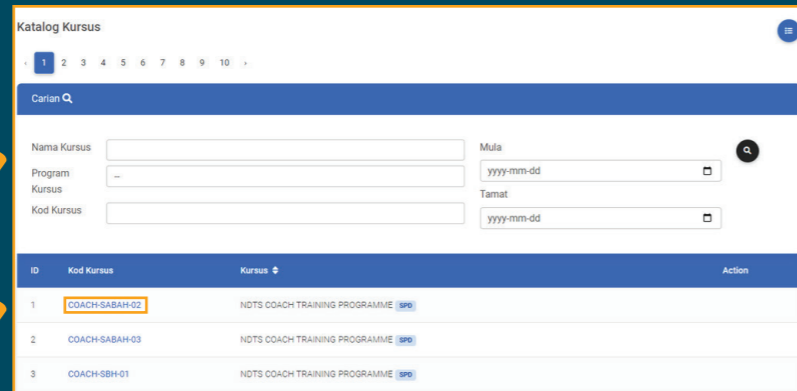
Katalog Kursus

‹ 1 2 3 4 5 6 7 8 9 10 ›

Carian

Nama Kursus

Program Kursus --

Kod Kursus

Mula

yyyy-mm-dd

Tamat

yyyy-mm-dd

| ID | Kod Kursus | Kursus | Action |
|---|---|---|---|
| 1 | COACH-SABAH-02 | NDTS COACH TRAINING PROGRAMME SPD | |
| 2 | COACH-SABAH-03 | NDTS COACH TRAINING PROGRAMME SPD | |
| 3 | COACH-SBH-01 | NDTS COACH TRAINING PROGRAMME SPD | |